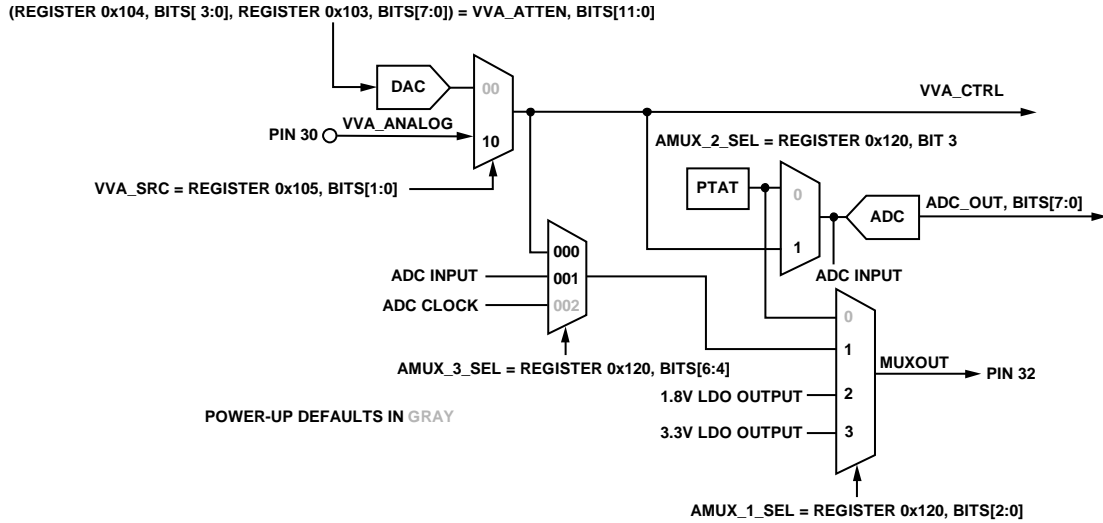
(REGISTER 0x104, BITS[ 3:0], REGISTER 0x103, BITS[7:0]) = VVA_ATTEN, BITS[11:0]

DAC

00

10

VVA_CTRL

PIN 30

VVA_ANALOG

AMUX_2_SEL = REGISTER 0x120, BIT 3

VVA_SRC = REGISTER 0x105, BITS[1:0]

PTAT

0

1

ADC

ADC_OUT, BITS[7:0]

ADC INPUT

000

001

002

ADC INPUT

ADC CLOCK

0

1

2

3

AMUX_3_SEL = REGISTER 0x120, BITS[6:4]

MUXOUT

PIN 32

1.8V LDO OUTPUT

3.3V LDO OUTPUT

POWER-UP DEFAULTS IN GRAY

AMUX_1_SEL = REGISTER 0x120, BITS[2:0]